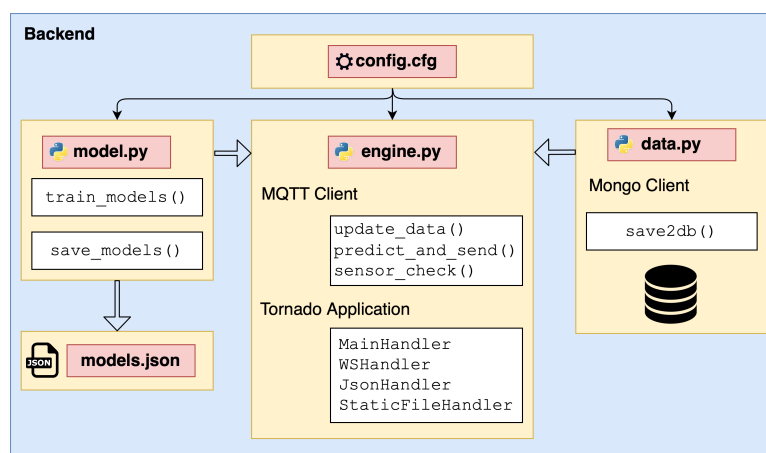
Backend

config.cfg

model.py

train_models()

save_models()

engine.py

MQTT Client

update_data()
predict_and_send()
sensor_check()

Tornado Application

MainHandler
WSHandler
JsonHandler
StaticFileHandler

data.py

Mongo Client

save2db()

JSON

models.json